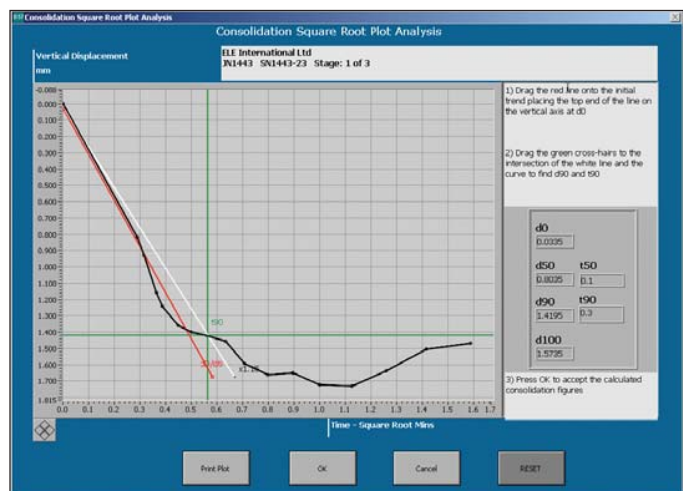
Consolidation Square Root Plot Analysis

Consolidation Square Root Plot Analysis

Vertical Displacement
mm

ELE International Ltd
JN1443 SN1443-23 Stage: 1 of 3

-0.088
0.000
0.100
0.200
0.300
0.400
0.500
0.600
0.700
0.800
0.900
1.000
1.100
1.200
1.300
1.400
1.500
1.600
1.700
1.815

0.0 0.1 0.2 0.3 0.4 0.5 0.6 0.7 0.8 0.9 1.0 1.1 1.2 1.3 1.4 1.5 1.6 1.7

t90

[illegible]

x1.15

Time - Square Root Mins

1) Drag the red line onto the initial trend placing the top end of the line on the vertical axis at d0

2) Drag the green cross-hairs to the intersection of the white line and the curve to find d90 and t90

d0
0.0335

d50
0.8035

t50
0.1

d90
1.4195

t90
0.3

d100
1.5735

3) Press OK to accept the calculated consolidation figures

Print Plot

OK

Cancel

RESET